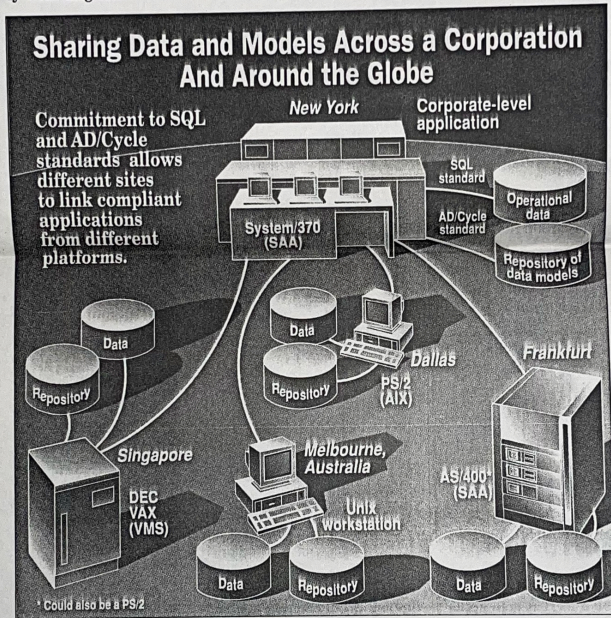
Sharing Data and Models Across a Corporation And Around the Globe

Commitment to SQL and AD/Cycle standards allows different sites to link compliant applications from different platforms.

New York

Corporate-level application

SQL standard

Operational data

AD/Cycle standard

Repository of data models

System/370 (SAA)

Data

Repository

Data

Repository

Dallas

PS/2 (AIX)

Frankfurt

Singapore

DEC VAX (VMS)

Melbourne, Australia

Unix workstation

AS/400* (SAA)

Data

Repository

Data

Repository

* Could also be a PS/2